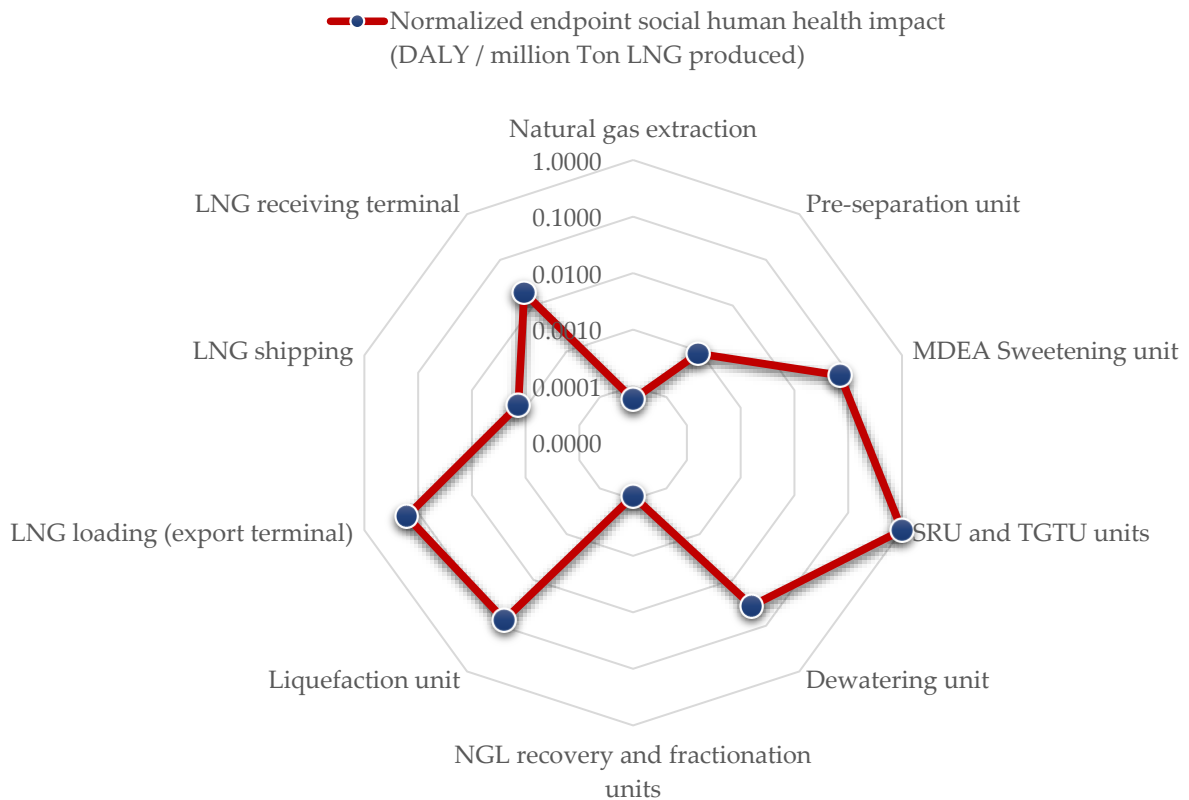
Normalized endpoint social human health impact (DALY / million Ton LNG produced)

Natural gas extraction
1.0000
0.1000
0.0100
0.0010
0.0001
0.0000
Pre-separation unit
MDEA Sweetening unit
SRU and TGTU units
Dewatering unit
NGL recovery and fractionation units
Liquefaction unit
LNG loading (export terminal)
LNG shipping
LNG receiving terminal